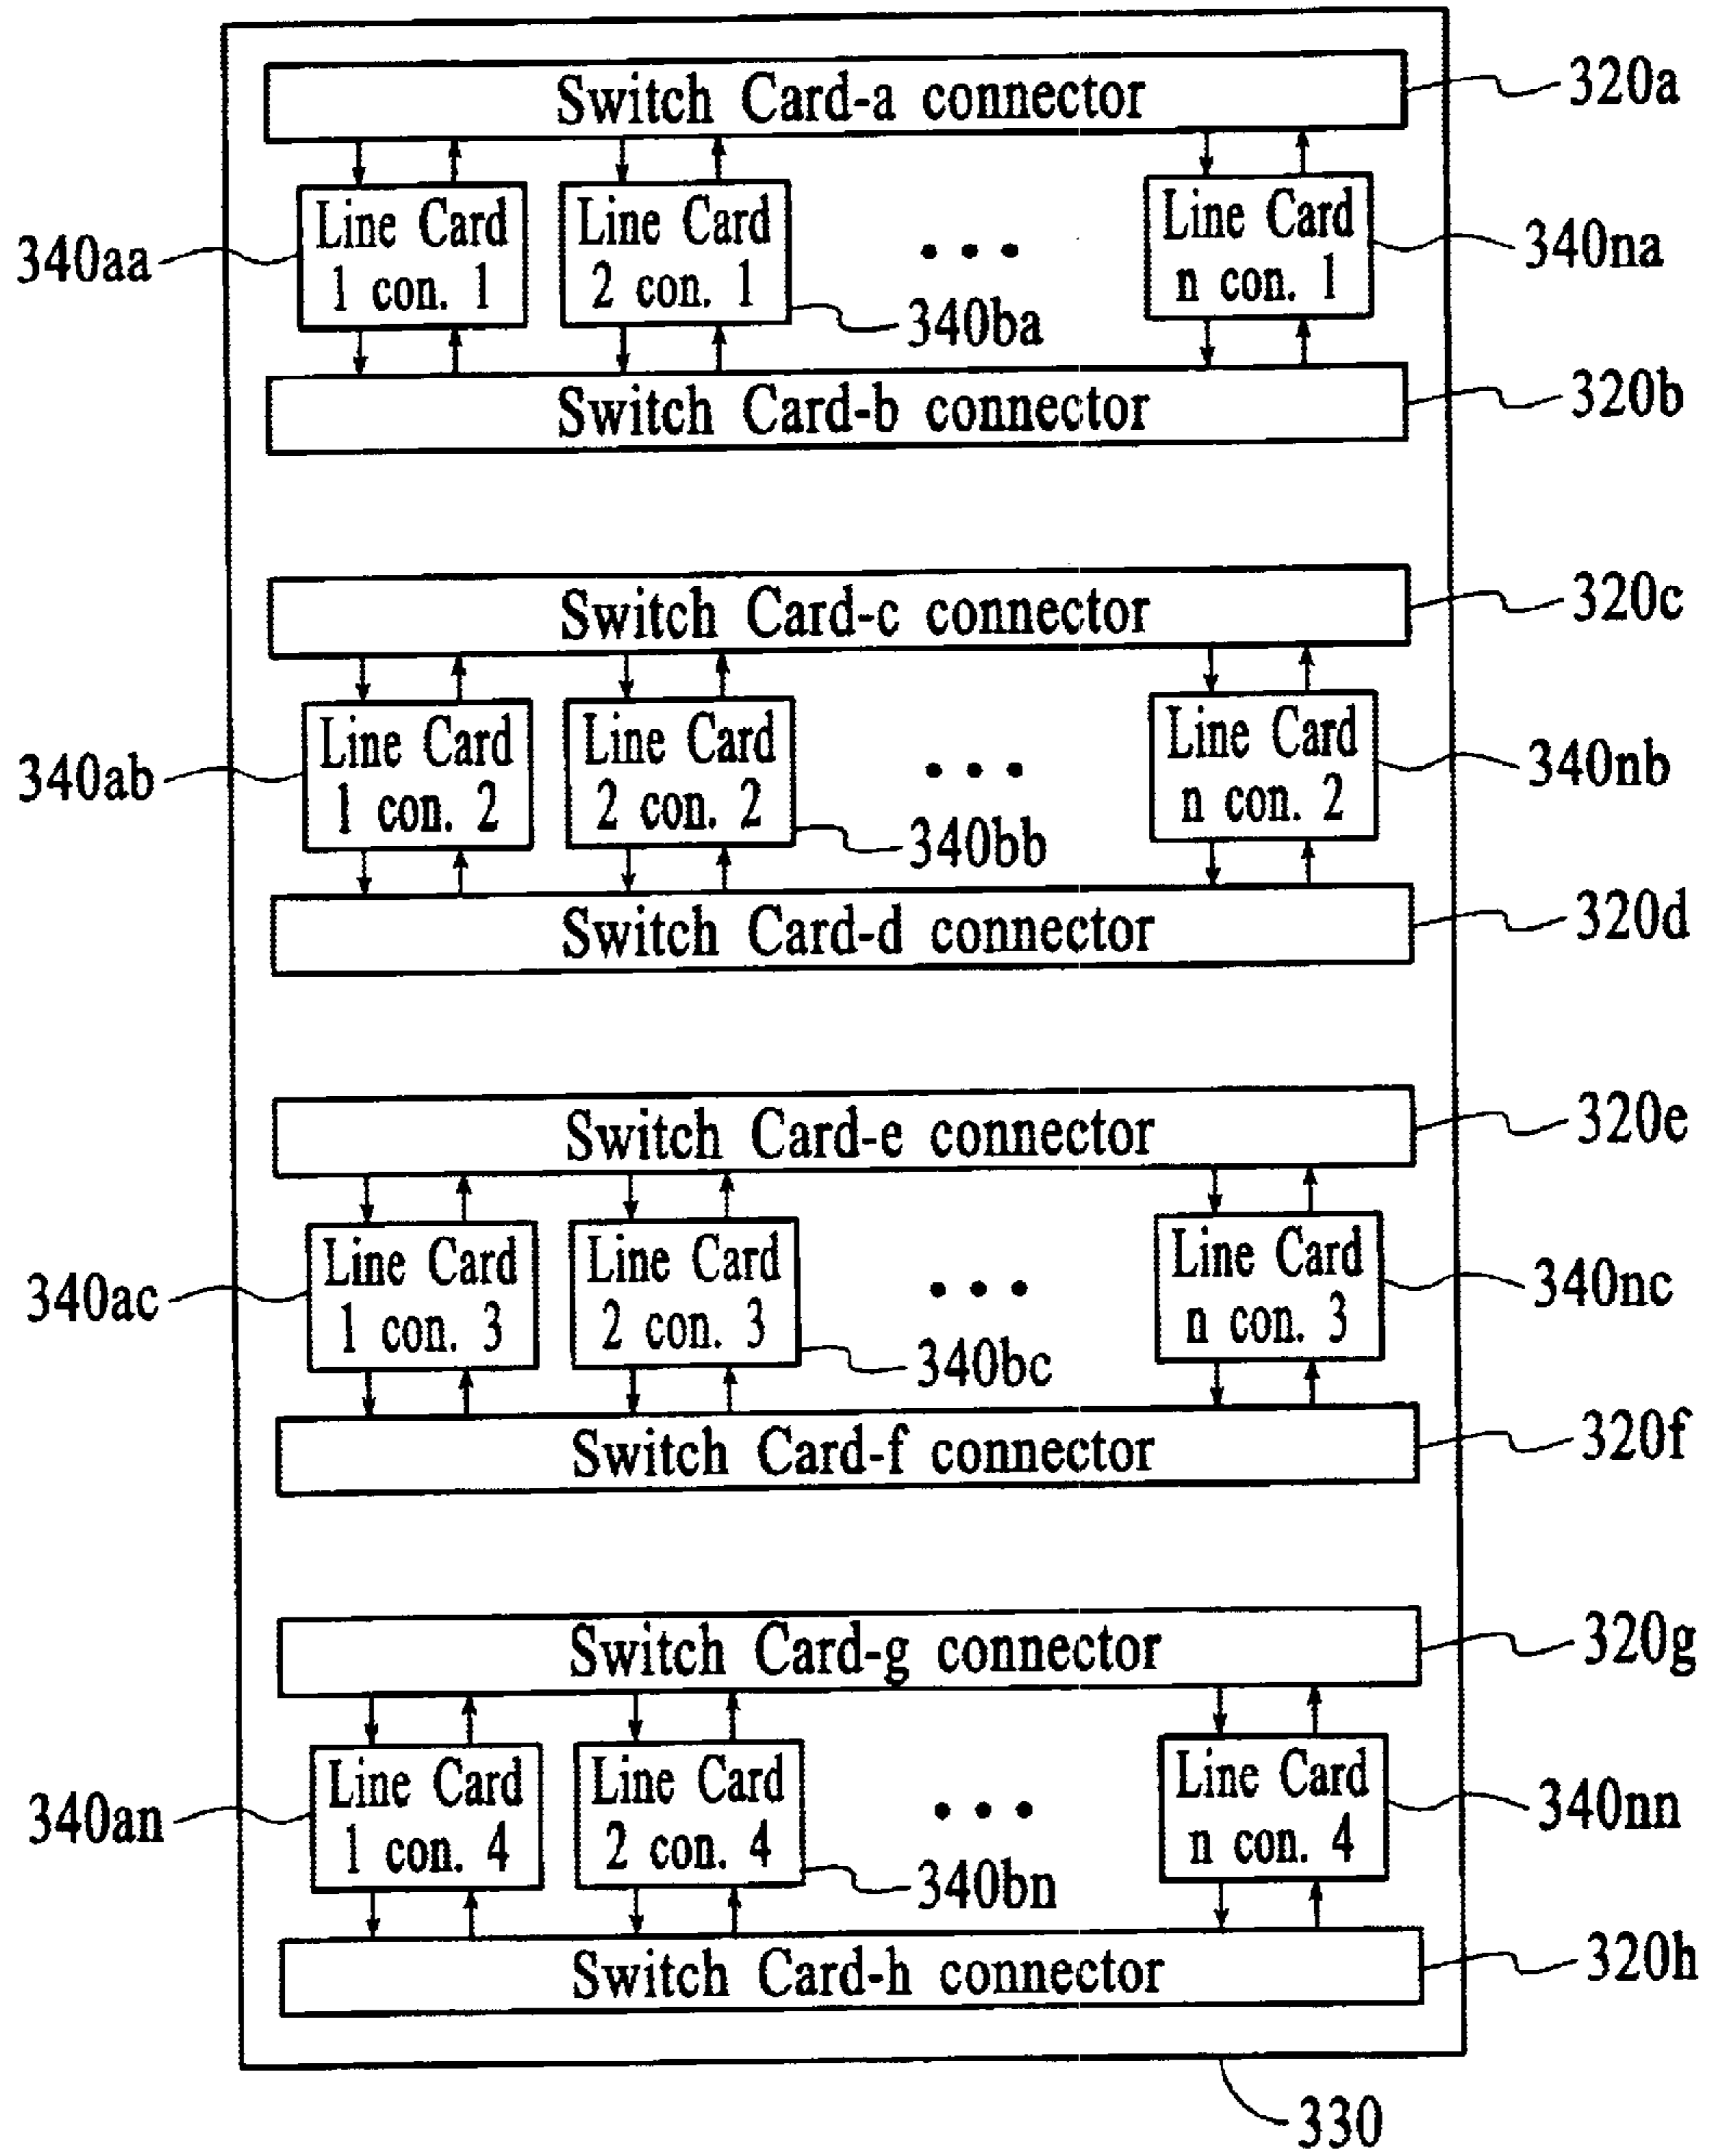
Switch Card-a connector
320a
340aa
Line Card 1 con. 1
Line Card 2 con. 1
...
Line Card n con. 1
340na
340ba
Switch Card-b connector
320b

Switch Card-c connector
320c
340ab
Line Card 1 con. 2
Line Card 2 con. 2
...
Line Card n con. 2
340nb
340bb
Switch Card-d connector
320d

Switch Card-e connector
320e
340ac
Line Card 1 con. 3
Line Card 2 con. 3
...
Line Card n con. 3
340nc
340bc
Switch Card-f connector
320f

Switch Card-g connector
320g
340an
Line Card 1 con. 4
Line Card 2 con. 4
...
Line Card n con. 4
340nn
340bn
Switch Card-h connector
320h
330